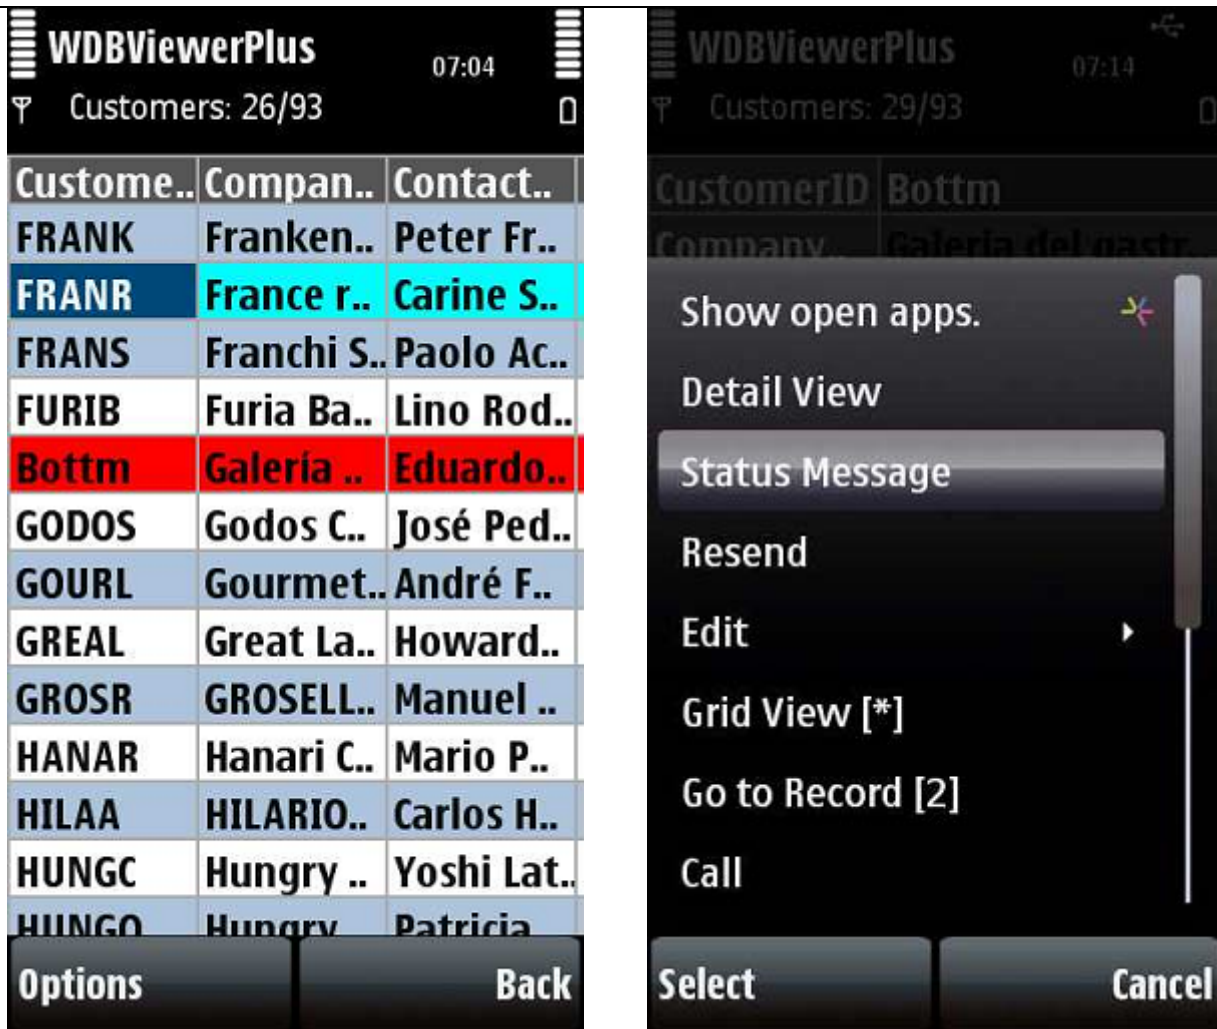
WDBViewerPlus 07:04
Customers: 26/93

| Custome.. | Compan.. | Contact.. |
|---|---|---|
| FRANK | Franken.. | Peter Fr.. |
| FRANR | France r.. | Carine S.. |
| FRANS | Franchi S.. | Paolo Ac.. |
| FURIB | Furia Ba.. | Lino Rod.. |
| Bottm | Galería .. | Eduardo.. |
| GODOS | Godos C.. | José Ped.. |
| GOURL | Gourmet.. | André F.. |
| GREAL | Great La.. | Howard.. |
| GROSR | GROSELL.. | Manuel .. |
| HANAR | Hanari C.. | Mario P.. |
| HILAA | HILARIO.. | Carlos H.. |
| HUNGC | Hungry .. | Yoshi Lat.. |
| HUNGO | Hungry | Patricia |

Options Back

WDBViewerPlus 07:14
Customers: 29/93

| CustomerID | Bottm |
|---|---|
| Company.. | Galería del gastr.. |

Show open apps.
Detail View
Status Message
Resend
Edit
Grid View [*]
Go to Record [2]
Call

Select Cancel